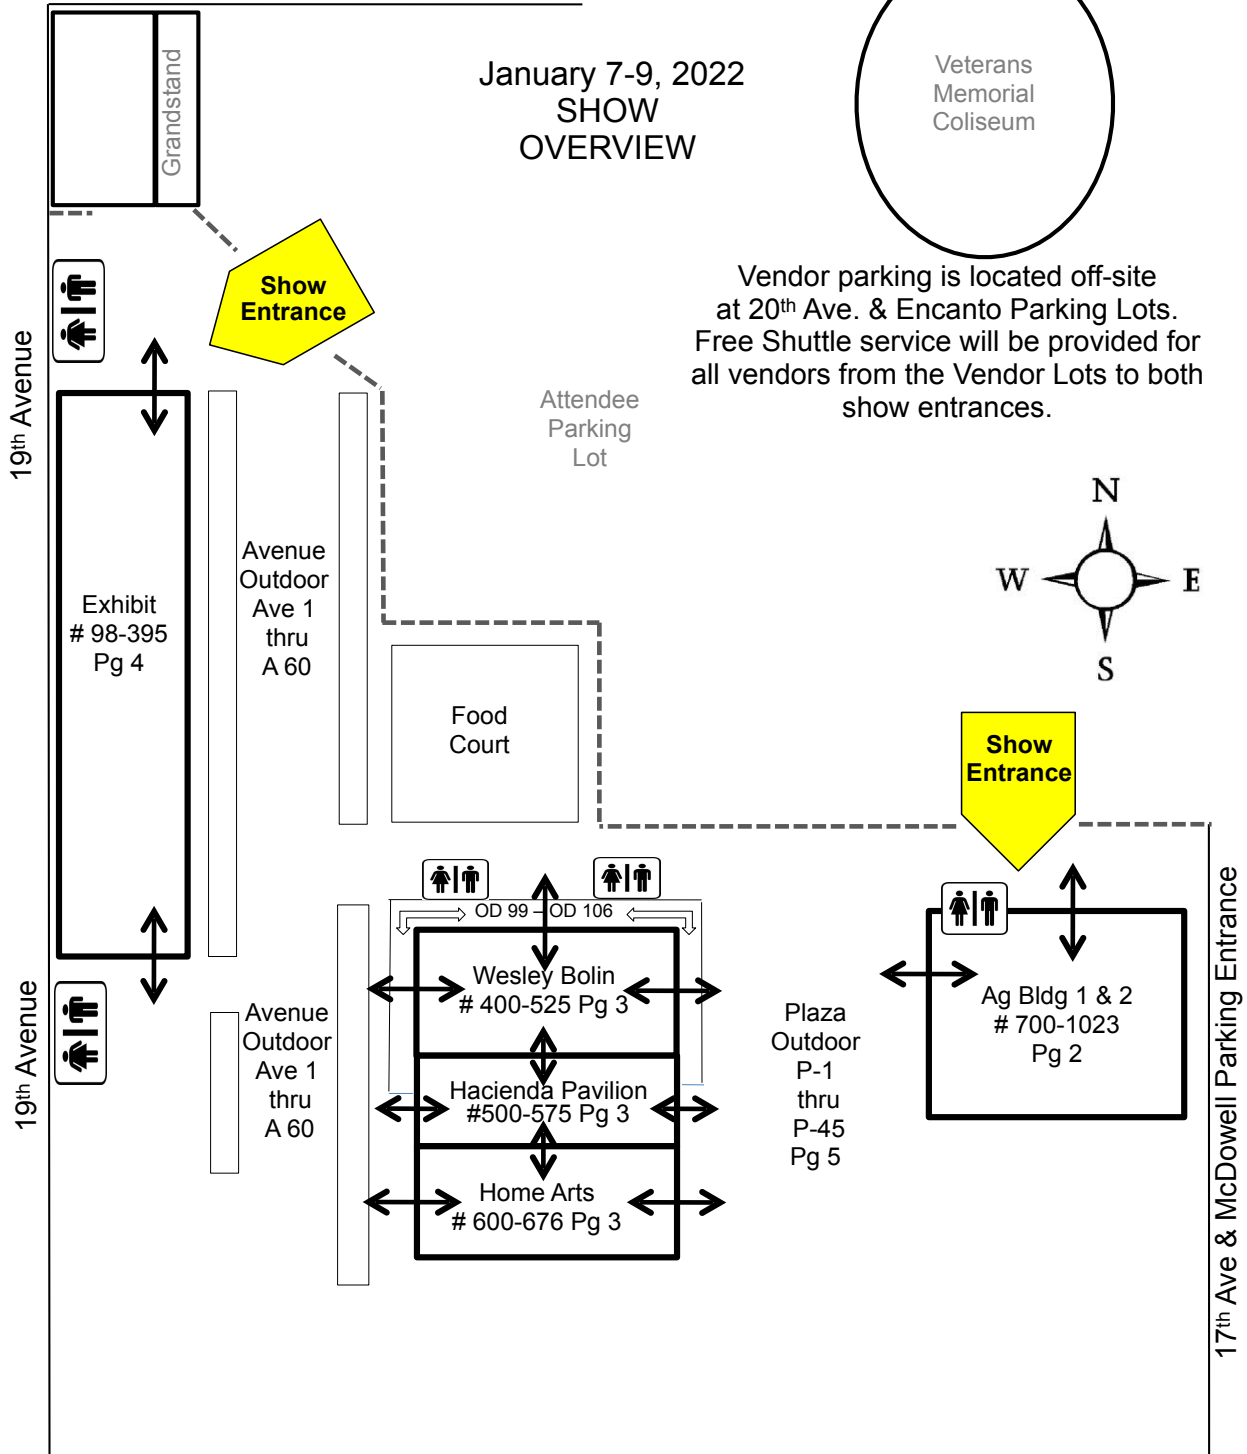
Grandstand

January 7-9, 2022
SHOW
OVERVIEW

Veterans
Memorial
Coliseum

Show
Entrance

Vendor parking is located off-site at 20th Ave. & Encanto Parking Lots. Free Shuttle service will be provided for all vendors from the Vendor Lots to both show entrances.

19th Avenue

Attendee
Parking
Lot

N
W
E
S

Exhibit
# 98-395
Pg 4

Avenue
Outdoor
Ave 1
thru
A 60

Food
Court

Show
Entrance

OD 99 – OD 106

Wesley Bolin
# 400-525 Pg 3

Hacienda Pavilion
#500-575 Pg 3

Home Arts
# 600-676 Pg 3

19th Avenue

Avenue
Outdoor
Ave 1
thru
A 60

Plaza
Outdoor
P-1
thru
P-45
Pg 5

Ag Bldg 1 & 2
# 700-1023
Pg 2

17th Ave & McDowell Parking Entrance